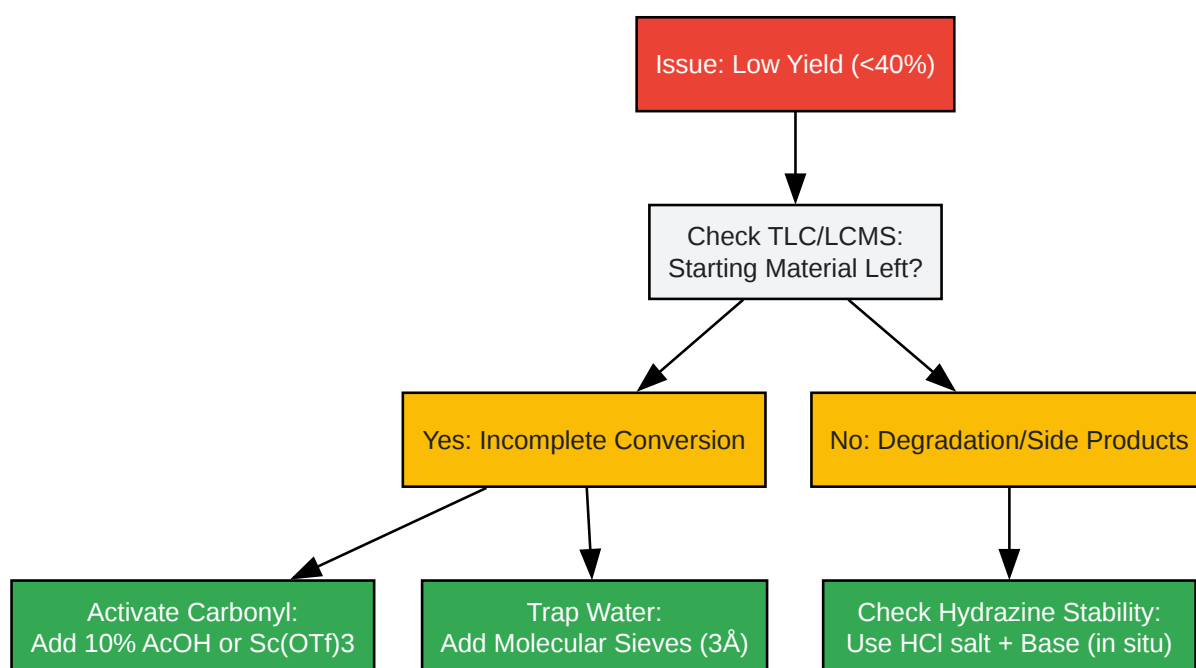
Issue: Low Yield (<40%)

Check TLC/LCMS:
Starting Material Left?

Yes: Incomplete Conversion

No: Degradation/Side Products

Activate Carbonyl:
Add 10% AcOH or Sc(OTf)3

Trap Water:
Add Molecular Sieves (3Å)

Check Hydrazine Stability:
Use HCl salt + Base (in situ)